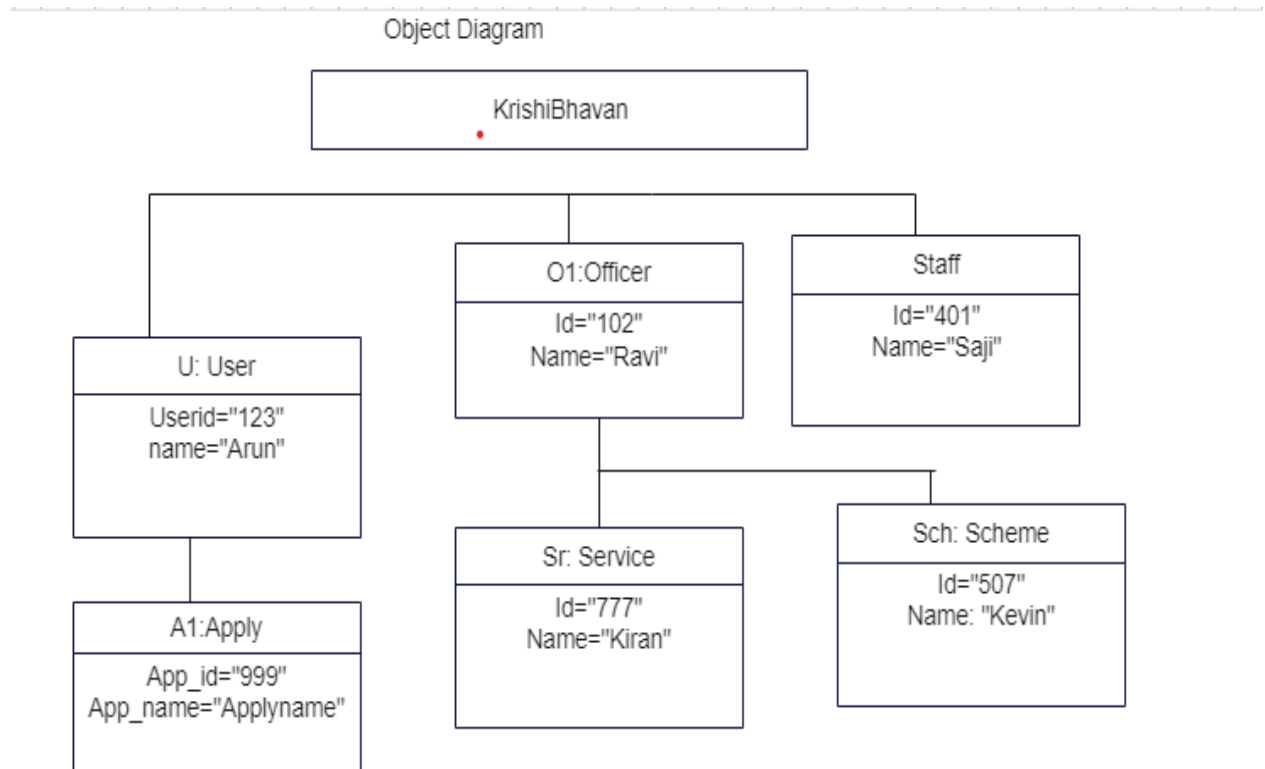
Object Diagram

KrishiBhavan

O1:Officer
Id="102"
Name="Ravi"

Staff
Id="401"
Name="Saji"

U: User
Userid="123"
name="Arun"

Sr: Service
Id="777"
Name="Kiran"

Sch: Scheme
Id="507"
Name: "Kevin"

A1:Apply
App_id="999"
App_name="Applyname"